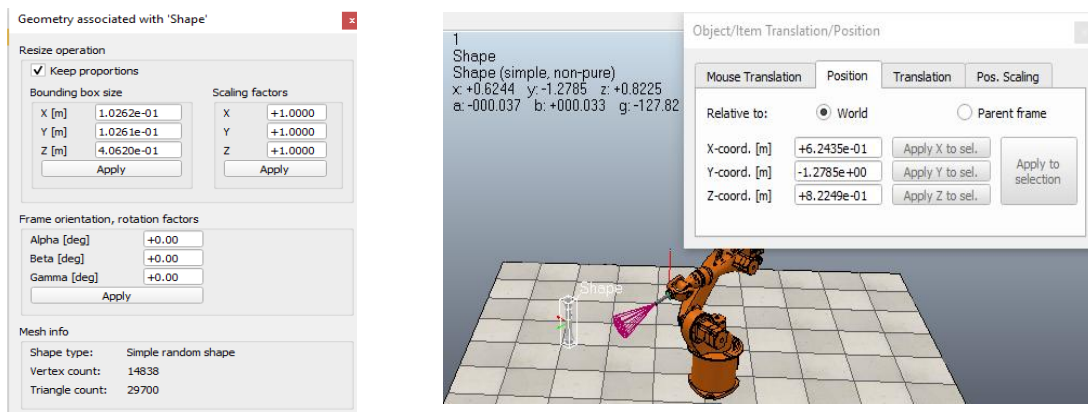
Geometry associated with 'Shape'

Resize operation

Keep proportions

Bounding box size

X [m] 1.0262e-01

Y [m] 1.0261e-01

Z [m] 4.0620e-01

Apply

Scaling factors

X +1.0000

Y +1.0000

Z +1.0000

Apply

Frame orientation, rotation factors

Alpha [deg] +0.00

Beta [deg] +0.00

Gamma [deg] +0.00

Apply

Mesh info

Shape type: Simple random shape

Vertex count: 14838

Triangle count: 29700

1
Shape
Shape (simple, non-pure)
x: +0.6244 y: -1.2785 z: +0.8225
a: -000.037 b: +000.033 g: -127.82

Object/Item Translation/Position

Mouse Translation | Position | Translation | Pos. Scaling

Relative to: World Parent frame

X-coord. [m] +6.2435e-01 Apply X to sel.

Y-coord. [m] -1.2785e+00 Apply Y to sel.

Z-coord. [m] +8.2249e-01 Apply Z to sel.

Apply to selection

Shape